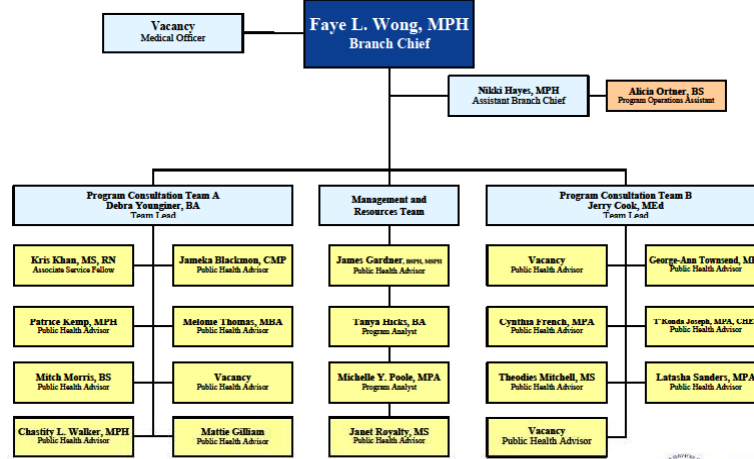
Faye L. Wong, MPH
Branch Chief

Vacancy
Medical Officer

Nikki Hayes, MPH
Assistant Branch Chief

Alicia Ortner, BS
Program Operations Assistant

Program Consultation Team A
Debra Younginer, BA
Team Lead

Kris Khan, MS, RN
Associate Service Fellow

Jameka Blackmon, CMP
Public Health Advisor

Patrice Kemp, MPH
Public Health Advisor

Melonie Thomas, MHA
Public Health Advisor

Mitch Morris, BS
Public Health Advisor

Vacancy
Public Health Advisor

Chastity L. Walker, MPH
Public Health Advisor

Mattie Gilliam
Public Health Advisor

Management and Resources Team

James Gardner, BSPH, MSPH
Public Health Advisor

Tanya Hicks, BA
Program Analyst

Michelle Y. Poole, MPA
Program Analyst

Janet Royalty, MS
Public Health Advisor

Program Consultation Team B
Jerry Cook, MEd
Team Lead

Vacancy
Public Health Advisor

George-Ann Townsend, M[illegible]
Public Health Advisor

Cynthia French, MPA
Public Health Advisor

T'Kenda Joseph, MPA, CHE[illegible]
Public Health Advisor

Theodies Mitchell, MS
Public Health Advisor

Latasha Sanders, MPA
Public Health Advisor

Vacancy
Public Health Advisor